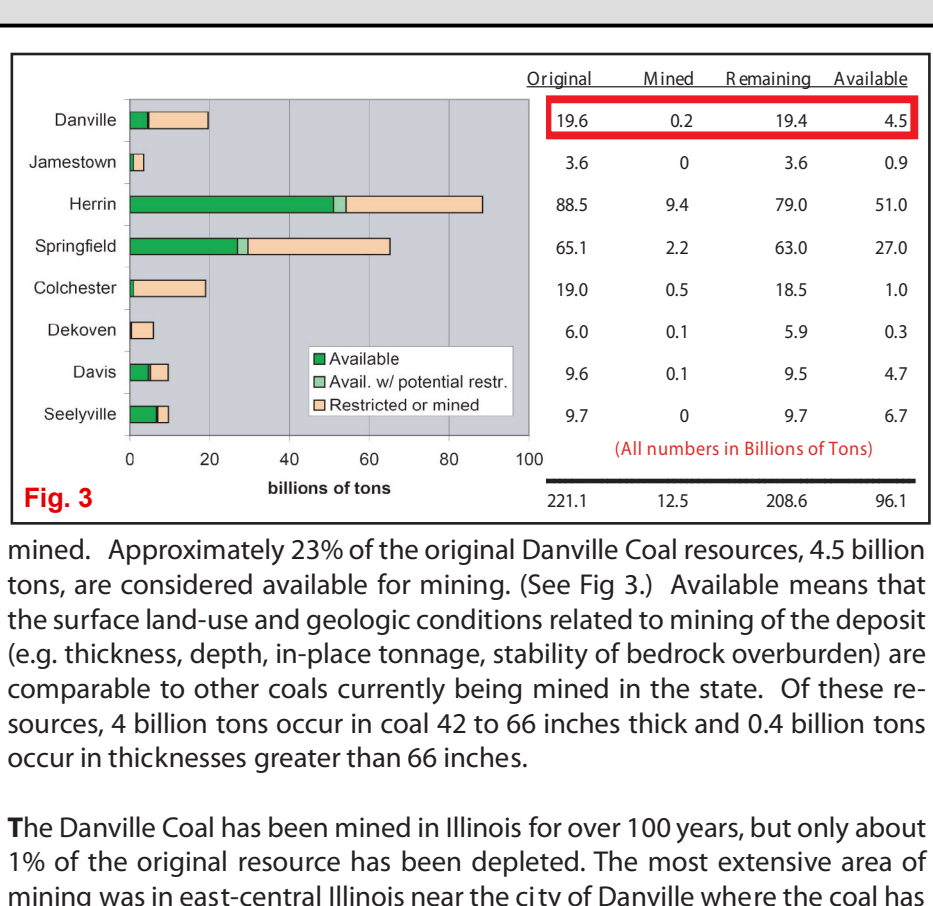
| | Original | Mined | Remaining | Available |
|---|---|---|---|---|
| Danville | 19.6 | 0.2 | 19.4 | 4.5 |
| Jamestown | 3.6 | 0 | 3.6 | 0.9 |
| Herrin | 88.5 | 9.4 | 79.0 | 51.0 |
| Springfield | 65.1 | 2.2 | 63.0 | 27.0 |
| Colchester | 19.0 | 0.5 | 18.5 | 1.0 |
| Dekoven | 6.0 | 0.1 | 5.9 | 0.3 |
| Davis | 9.6 | 0.1 | 9.5 | 4.7 |
| Seelyville | 9.7 | 0 | 9.7 | 6.7 |
| | 221.1 | 12.5 | 208.6 | 96.1 |

Available
Avail. w/ potential restr.
Restricted or mined

0 20 40 60 80 100
billions of tons

(All numbers in Billions of Tons)

Fig. 3

mined. Approximately 23% of the original Danville Coal resources, 4.5 billion tons, are considered available for mining. (See Fig 3.) Available means that the surface land-use and geologic conditions related to mining of the deposit (e.g. thickness, depth, in-place tonnage, stability of bedrock overburden) are comparable to other coals currently being mined in the state. Of these resources, 4 billion tons occur in coal 42 to 66 inches thick and 0.4 billion tons occur in thicknesses greater than 66 inches.

The Danville Coal has been mined in Illinois for over 100 years, but only about 1% of the original resource has been depleted. The most extensive area of mining was in east-central Illinois near the city of Danville where the coal has